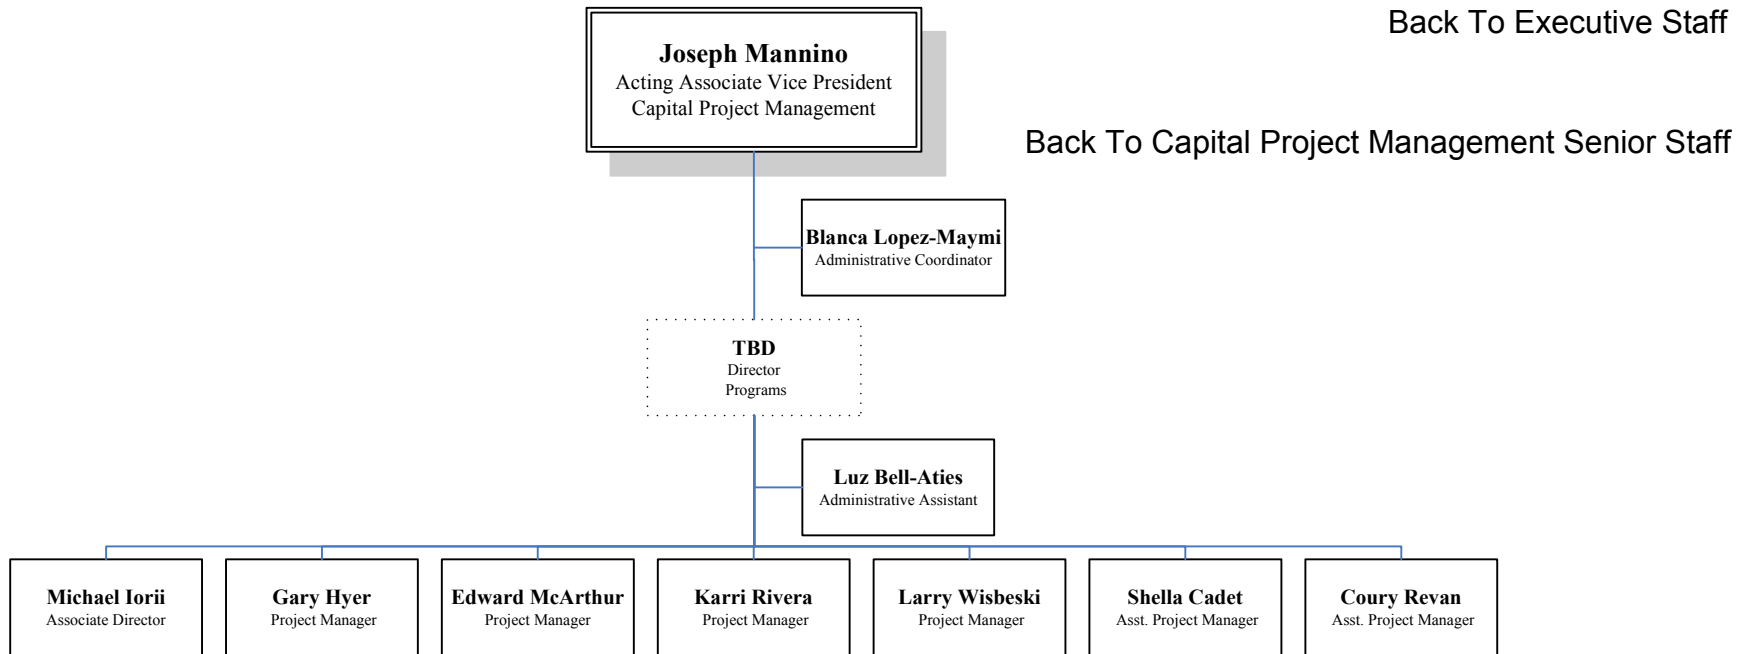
Back To Executive Staff

Joseph Mannino
Acting Associate Vice President
Capital Project Management

Back To Capital Project Management Senior Staff

Blanca Lopez-Maymi
Administrative Coordinator

TBD
Director
Programs

Luz Bell-Aties
Administrative Assistant

Michael Iorii
Associate Director

Gary Hyer
Project Manager

Edward McArthur
Project Manager

Karri Rivera
Project Manager

Larry Wisbeski
Project Manager

Shella Cadet
Asst. Project Manager

Coury Revan
Asst. Project Manager